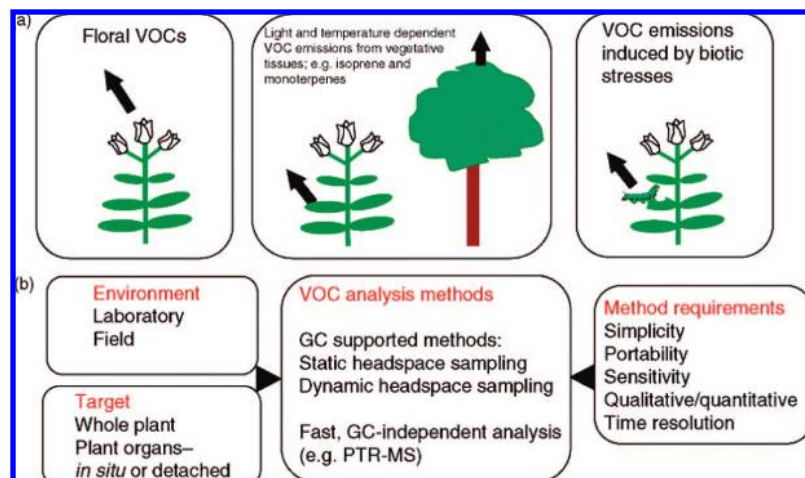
a)

Floral VOCs

Light and temperature dependent VOC emissions from vegetative tissues; e.g. isoprene and monoterpenes

VOC emissions induced by biotic stresses

(b)

Environment
Laboratory
Field

Target
Whole plant
Plant organs– *in situ* or detached

VOC analysis methods

GC supported methods:
Static headspace sampling
Dynamic headspace sampling

Fast, GC-independent analysis (e.g. PTR-MS)

Method requirements
Simplicity
Portability
Sensitivity
Qualitative/quantitative
Time resolution